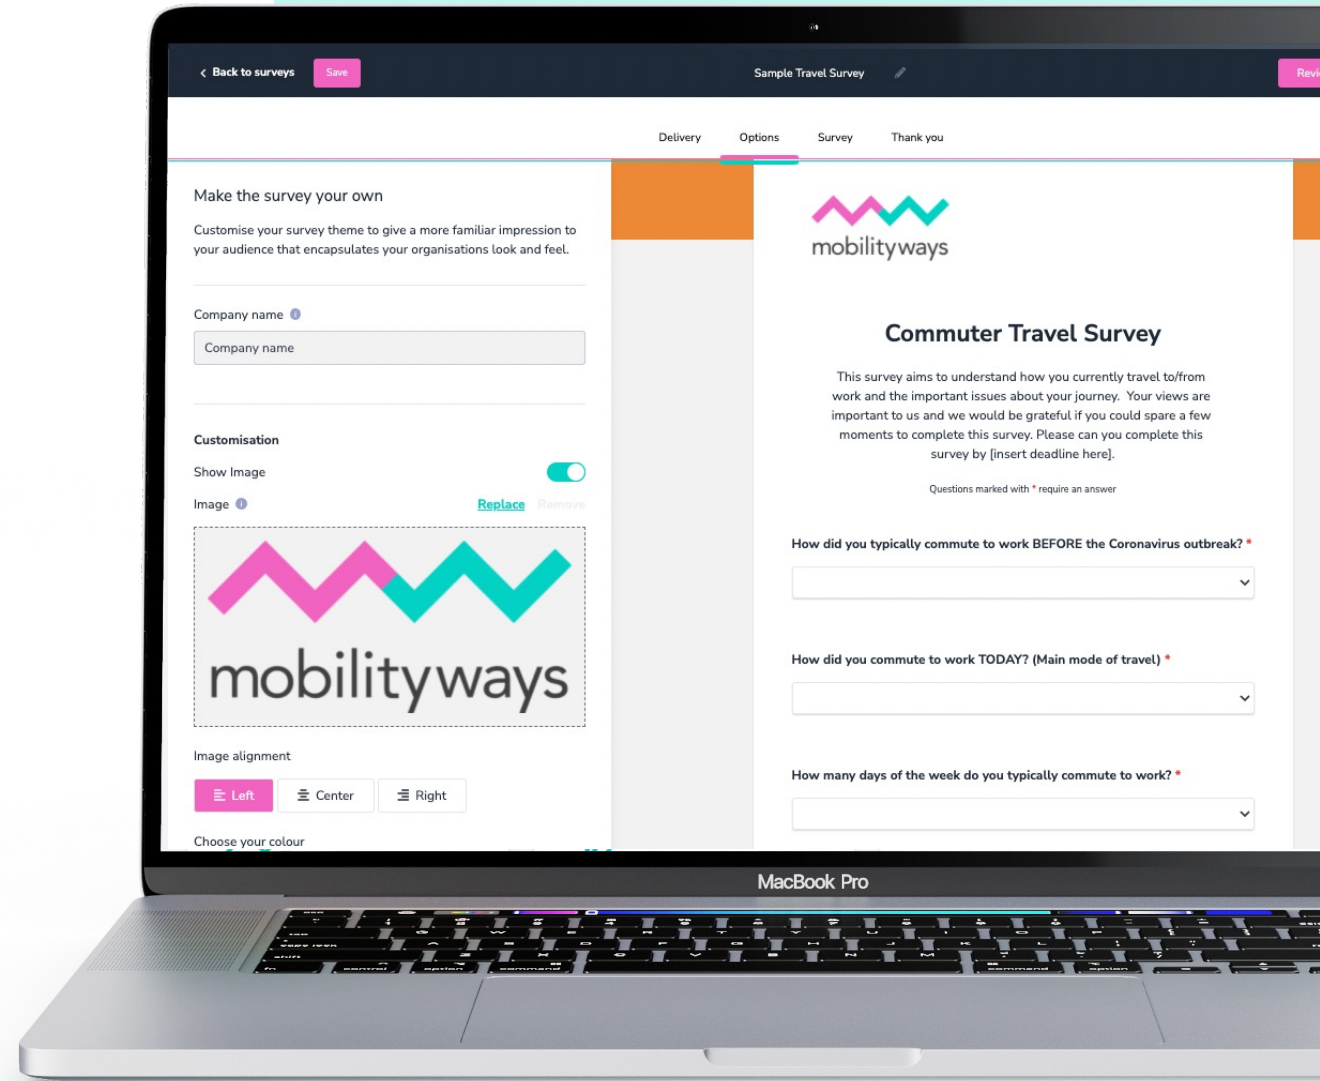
Back to surveys Save

Sample Travel Survey

Revi

Delivery Options Survey Thank you

Make the survey your own

Customise your survey theme to give a more familiar impression to your audience that encapsulates your organisations look and feel.

Company name

Company name

Customisation

Show Image

Image Replace Remove

mobilityways

Image alignment

Left Center Right

Choose your colour

mobilityways

Commuter Travel Survey

This survey aims to understand how you currently travel to/from work and the important issues about your journey. Your views are important to us and we would be grateful if you could spare a few moments to complete this survey. Please can you complete this survey by [insert deadline here].

Questions marked with * require an answer

How did you typically commute to work BEFORE the Coronavirus outbreak? *

How did you commute to work TODAY? (Main mode of travel) *

How many days of the week do you typically commute to work? *

MacBook Pro